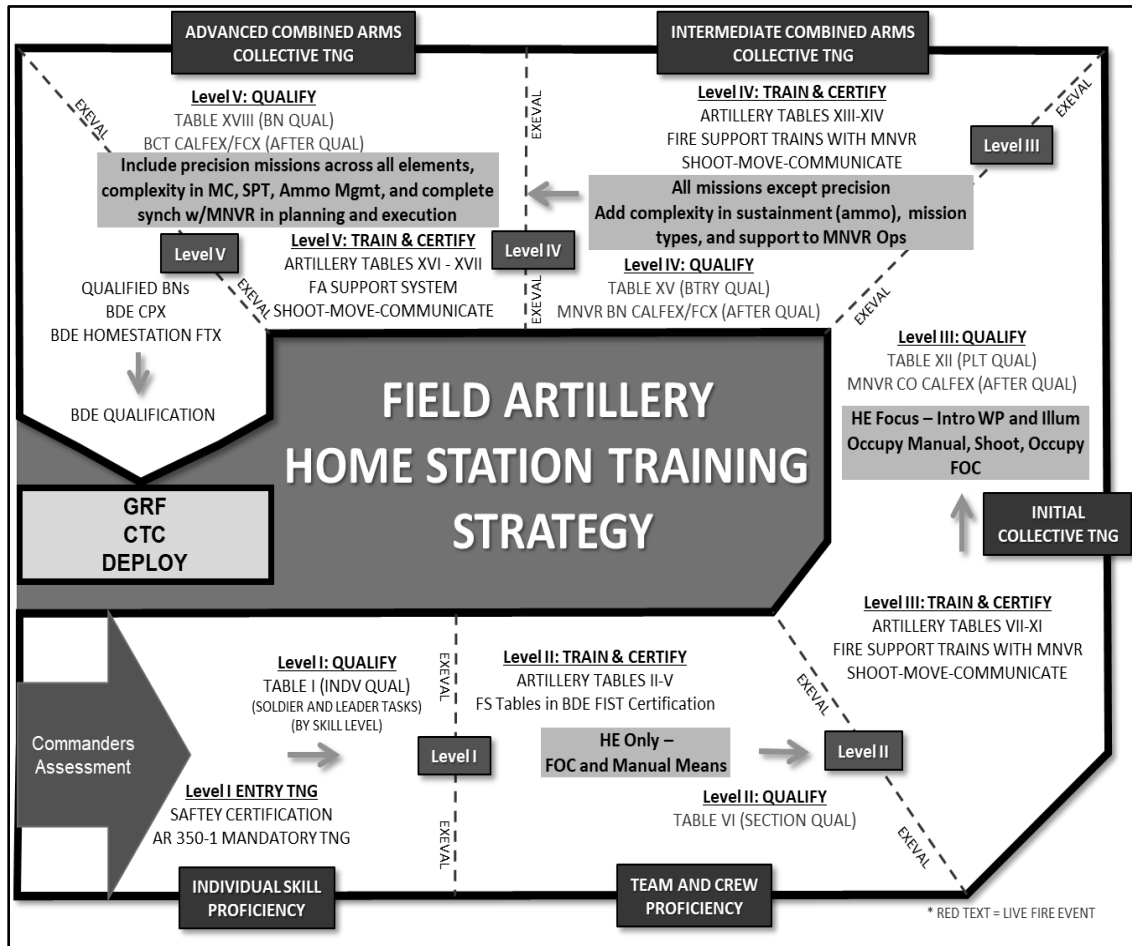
ADVANCED COMBINED ARMS COLLECTIVE TNG

INTERMEDIATE COMBINED ARMS COLLECTIVE TNG

EXEVAL

Level V: QUALIFY
TABLE XVIII (BN QUAL)
BCT CALFEX/FCX (AFTER QUAL)

EXEVAL

Level IV: TRAIN & CERTIFY
ARTILLERY TABLES XIII-XIV
FIRE SUPPORT TRAINS WITH MNVR
SHOOT-MOVE-COMMUNICATE

EXEVAL

Level III

Include precision missions across all elements, complexity in MC, SPT, Ammo Mgmt, and complete synch w/MNVR in planning and execution

All missions except precision
Add complexity in sustainment (ammo), mission types, and support to MNVR Ops

Level V

Level V: TRAIN & CERTIFY
ARTILLERY TABLES XVI - XVII
FA SUPPORT SYSTEM
SHOOT-MOVE-COMMUNICATE

Level IV

Level IV: QUALIFY
TABLE XV (BTRY QUAL)
MNVR BN CALFEX/FCX (AFTER QUAL)

EXEVAL

EXEVAL

EXEVAL

QUALIFIED BNs
BDE CPX
BDE HOMESTATION FTX

BDE QUALIFICATION

FIELD ARTILLERY HOME STATION TRAINING STRATEGY

Level III: QUALIFY
TABLE XII (PLT QUAL)
MNVR CO CALFEX (AFTER QUAL)

HE Focus – Intro WP and Illum
Occupy Manual, Shoot, Occupy FOC

GRF
CTC
DEPLOY

INITIAL COLLECTIVE TNG

Level III: TRAIN & CERTIFY
ARTILLERY TABLES VII-XI
FIRE SUPPORT TRAINS WITH MNVR
SHOOT-MOVE-COMMUNICATE

Level I: QUALIFY
TABLE I (INDV QUAL)
(SOLDIER AND LEADER TASKS)
(BY SKILL LEVEL)

EXEVAL

Level II: TRAIN & CERTIFY
ARTILLERY TABLES II-V
FS Tables in BDE FIST Certification

EXEVAL

Commanders Assessment

Level I

HE Only – FOC and Manual Means

Level II

Level I ENTRY TNG
SAFTEY CERTIFICATION
AR 350-1 MANDATORY TNG

EXEVAL

Level II: QUALIFY
TABLE VI (SECTION QUAL)

EXEVAL

INDIVIDUAL SKILL PROFICIENCY

TEAM AND CREW PROFICIENCY

* RED TEXT = LIVE FIRE EVENT